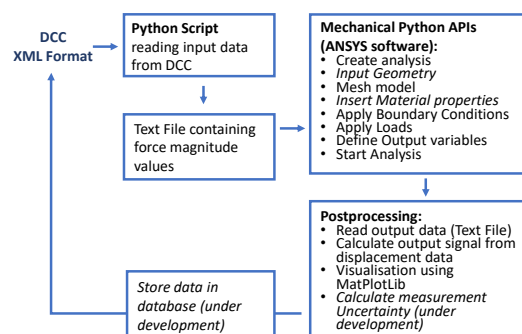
DCC
XML Format

Python Script
reading input data from DCC

Text File containing force magnitude values

Mechanical Python APIs (ANSYS software):
• Create analysis
• Input Geometry
• Mesh model
• Insert Material properties
• Apply Boundary Conditions
• Apply Loads
• Define Output variables
• Start Analysis

Postprocessing:
• Read output data (Text File)
• Calculate output signal from displacement data
• Visualisation using MatPlotLib
• Calculate measurement Uncertainty (under development)

Store data in database (under development)